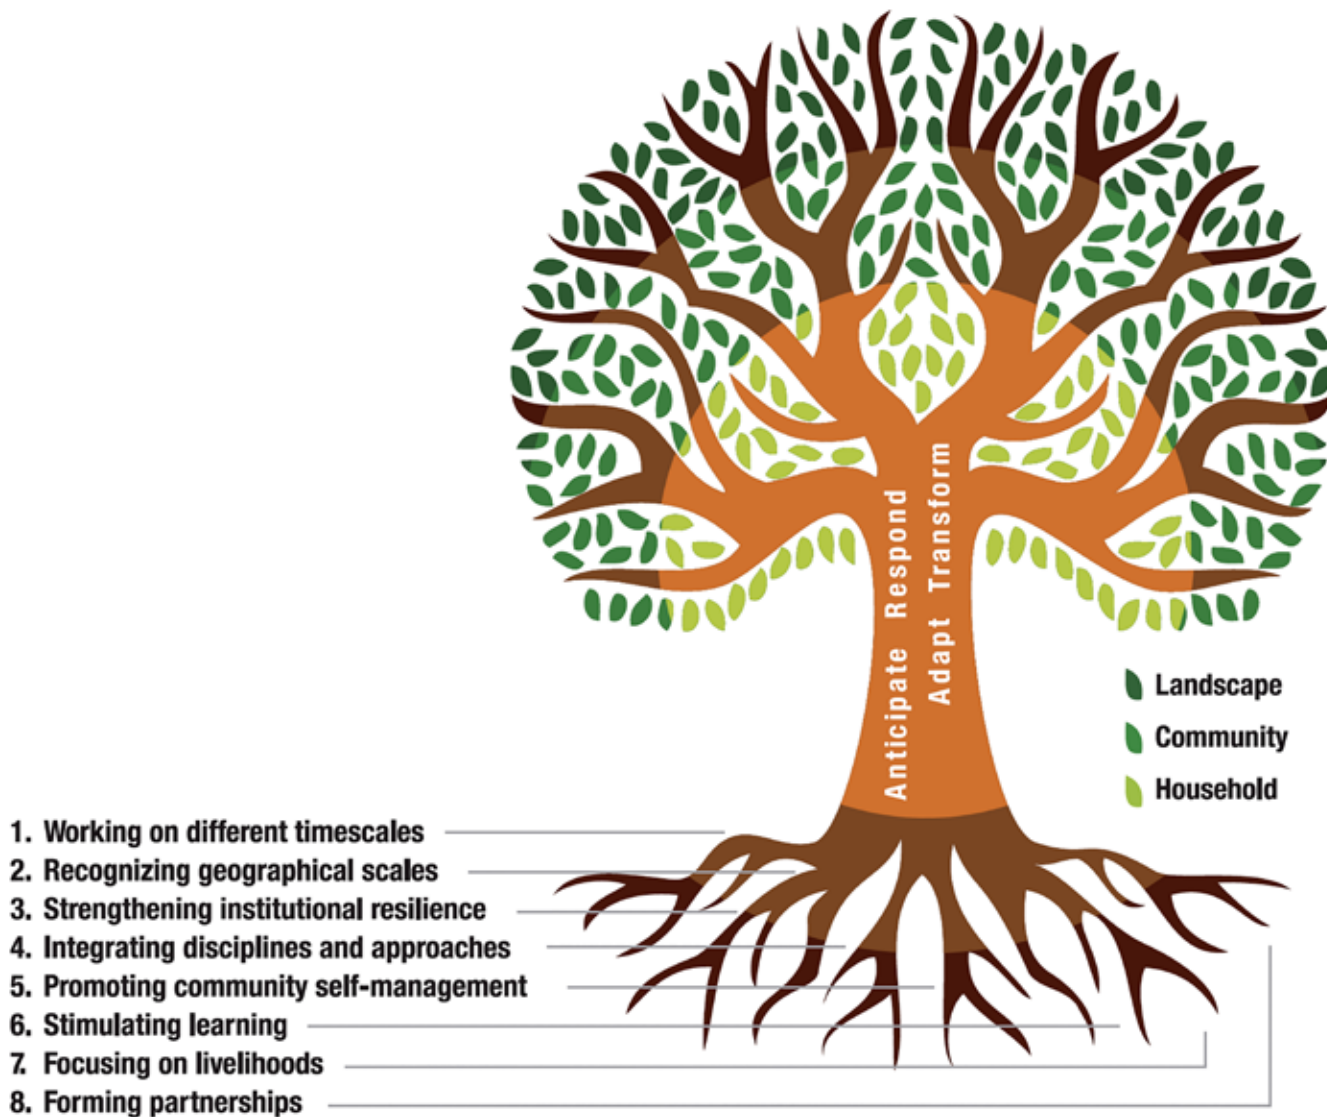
Anticipate Respond
Adapt Transform

Landscape
Community
Household

1. Working on different timescales
2. Recognizing geographical scales
3. Strengthening institutional resilience
4. Integrating disciplines and approaches
5. Promoting community self-management
6. Stimulating learning
7. Focusing on livelihoods
8. Forming partnerships